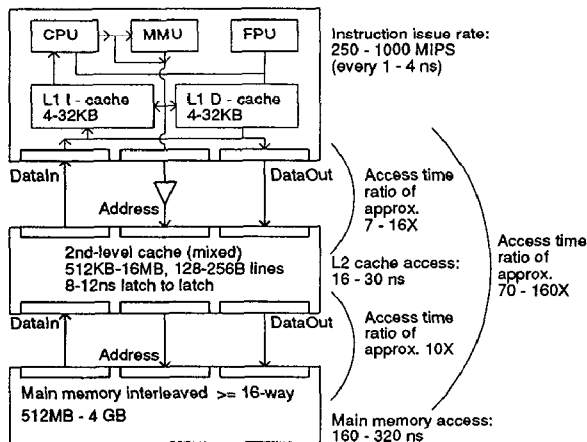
CPU

MMU

FPU

L1 I - cache 4-32KB

L1 D - cache 4-32KB

Instruction issue rate: 250 - 1000 MIPS (every 1 - 4 ns)

DataIn

DataOut

Address

Access time ratio of approx. 7 - 16X

2nd-level cache (mixed) 512KB-16MB, 128-256B lines 8-12ns latch to latch

L2 cache access: 16 - 30 ns

Access time ratio of approx. 70 - 160X

DataIn

DataOut

Access time ratio of approx. 10X

Address

Main memory interleaved >= 16-way 512MB - 4 GB

Main memory access: 160 - 320 ns